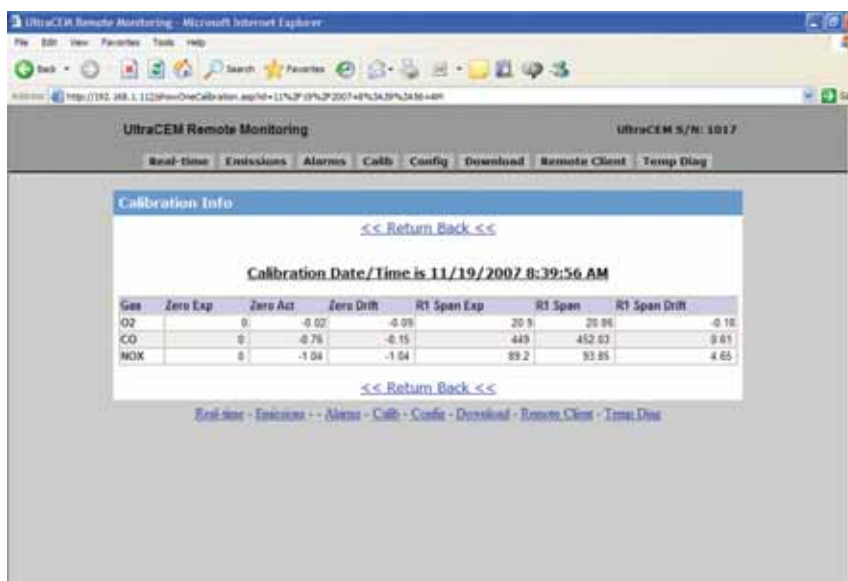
UltraCEM Remote Monitoring - Microsoft Internet Explorer

File Edit View Favorites Tools Help

Back Search Favorites

Address http://192.168.1.112/ShowOneCalibration.asp?id=11%2F19%2F2007+8%3A39%3A56+AM

UltraCEM Remote Monitoring

UltraCEM S/N: 1017

Real-time | Emissions | Alarms | Calib | Config | Download | Remote Client | Temp Diag

Calibration Info

<< Return Back <<

Calibration Date/Time is 11/19/2007 8:39:56 AM

| Gas | Zero Exp | Zero Act | Zero Drift | R1 Span Exp | R1 Span | R1 Span Drift |
|---|---|---|---|---|---|---|
| O2 | 0 | -0.02 | -0.09 | 20.9 | 20.86 | -0.18 |
| CO | 0 | -0.76 | -0.15 | 449 | 452.03 | 0.61 |
| NOX | 0 | -1.04 | -1.04 | 89.2 | 93.85 | 4.65 |

<< Return Back <<

Real-time - Emissions - - Alarms - Calib - Config - Download - Remote Client - Temp Diag